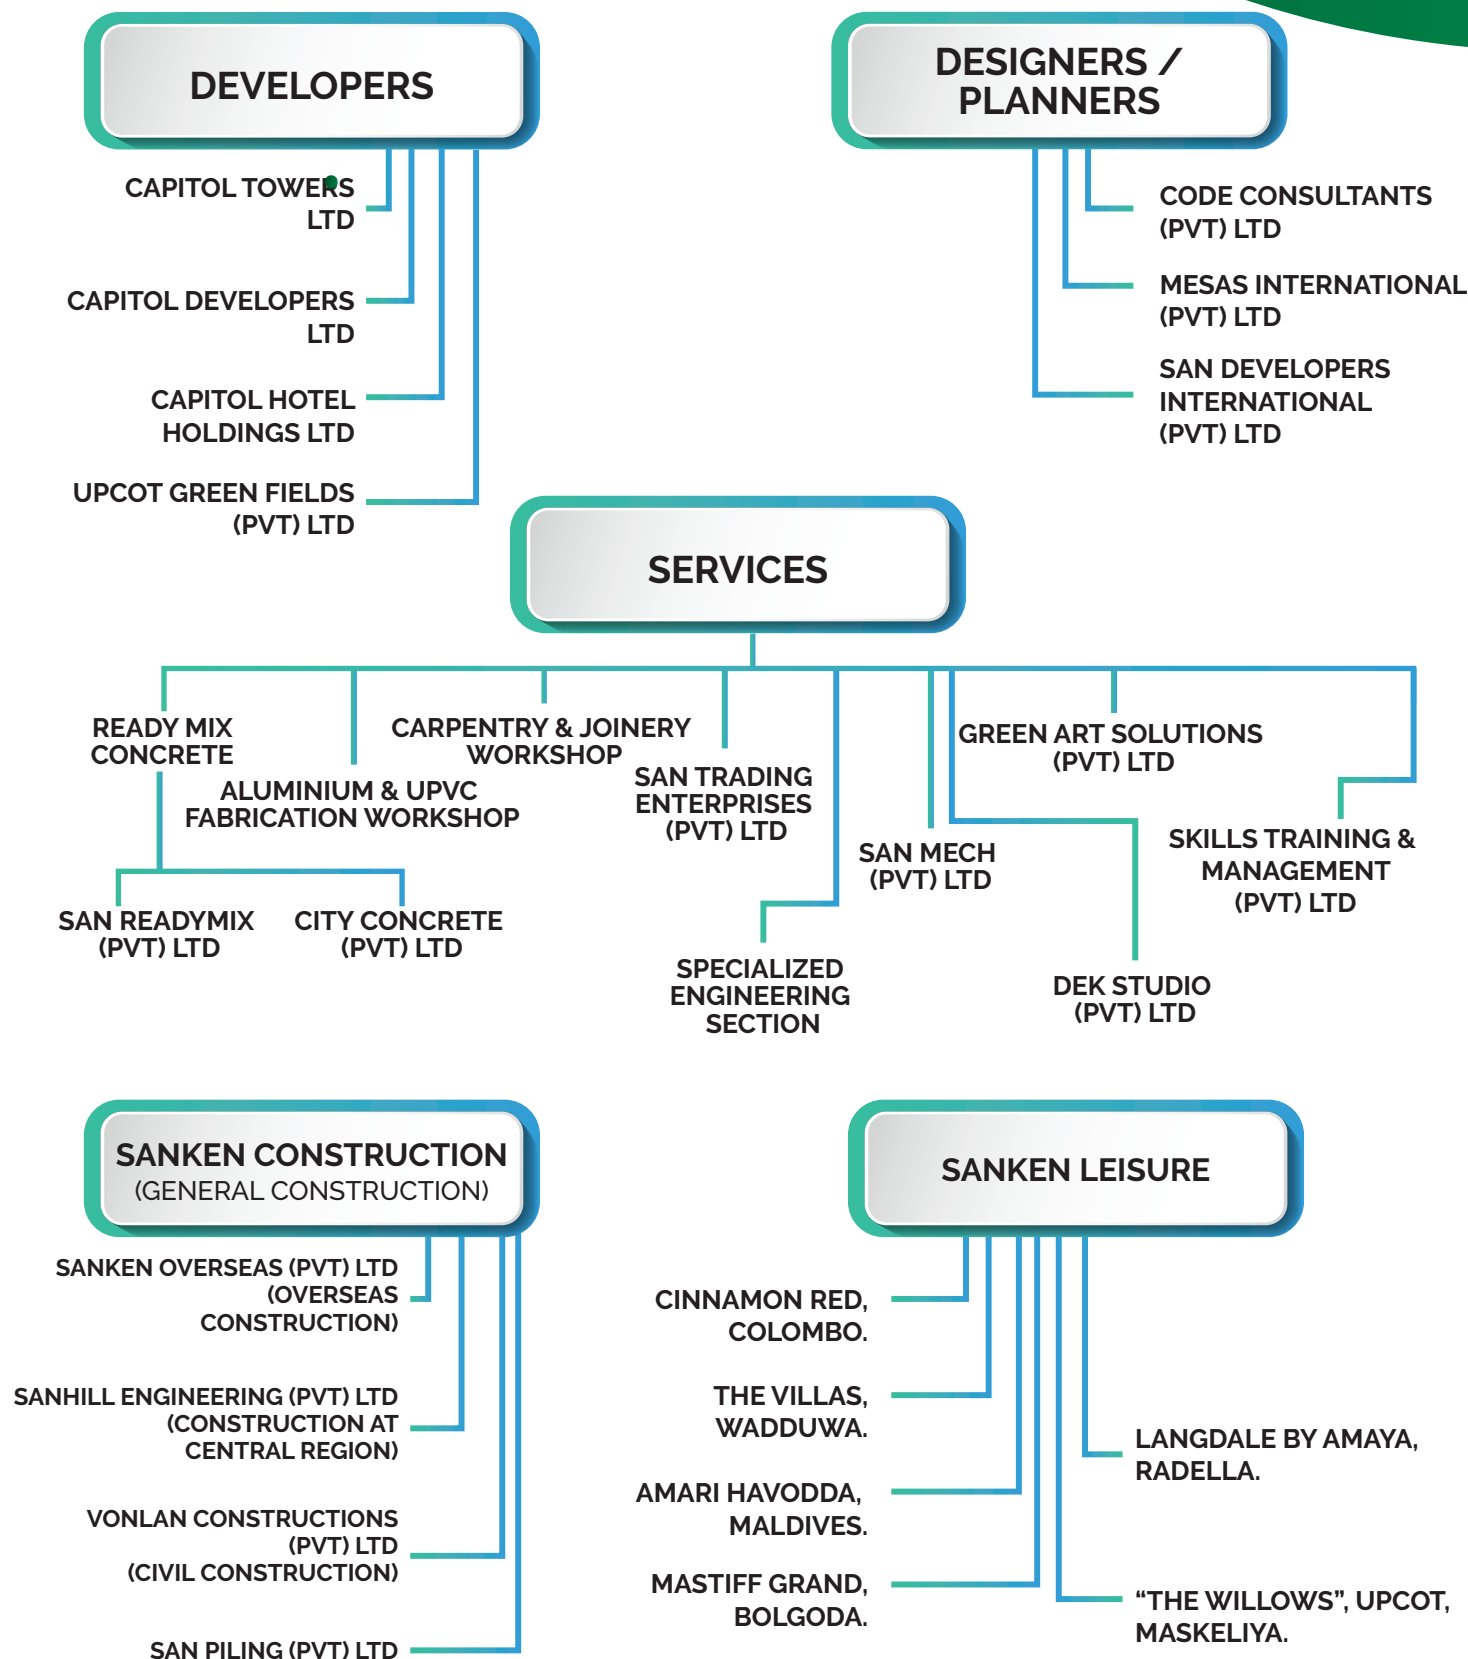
DEVELOPERS

CAPITOL TOWERS LTD

CAPITOL DEVELOPERS LTD

CAPITOL HOTEL HOLDINGS LTD

UPCOT GREEN FIELDS (PVT) LTD

DESIGNERS / PLANNERS

CODE CONSULTANTS (PVT) LTD

MESAS INTERNATIONAL (PVT) LTD

SAN DEVELOPERS INTERNATIONAL (PVT) LTD

SERVICES

READY MIX CONCRETE

SAN READYMIX (PVT) LTD

CITY CONCRETE (PVT) LTD

ALUMINIUM & UPVC FABRICATION WORKSHOP

CARPENTRY & JOINERY WORKSHOP

SAN TRADING ENTERPRISES (PVT) LTD

SPECIALIZED ENGINEERING SECTION

SAN MECH (PVT) LTD

GREEN ART SOLUTIONS (PVT) LTD

DEK STUDIO (PVT) LTD

SKILLS TRAINING & MANAGEMENT (PVT) LTD

SANKEN CONSTRUCTION
(GENERAL CONSTRUCTION)

SANKEN OVERSEAS (PVT) LTD (OVERSEAS CONSTRUCTION)

SANHILL ENGINEERING (PVT) LTD (CONSTRUCTION AT CENTRAL REGION)

VONLAN CONSTRUCTIONS (PVT) LTD (CIVIL CONSTRUCTION)

SAN PILING (PVT) LTD

SANKEN LEISURE

CINNAMON RED, COLOMBO.

THE VILLAS, WADDUWA.

AMARI HAVODDA, MALDIVES.

MASTIFF GRAND, BOLGODA.

LANGDALE BY AMAYA, RADELLA.

“THE WILLOWS”, UPCOT, MASKELIYA.